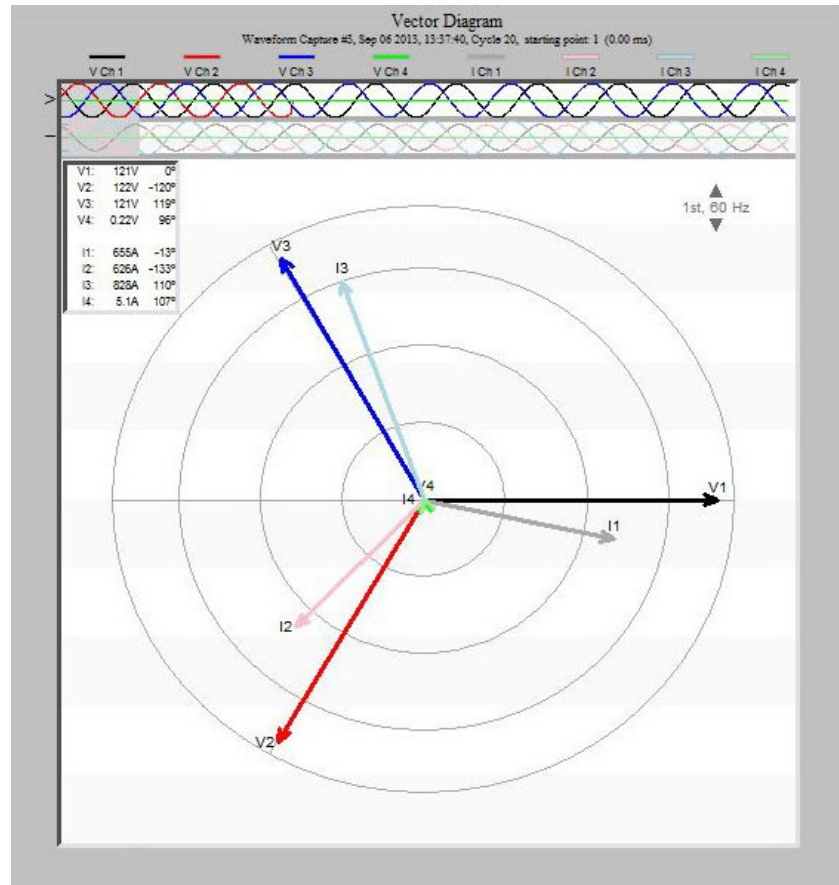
Vector Diagram
Waveform Capture #3, Sep 06 2013, 15:37:40, Cycle 20, starting point: 1 (0.00 ms)

V Ch 1 V Ch 2 V Ch 3 V Ch 4 I Ch 1 I Ch 2 I Ch 3 I Ch 4

>
–

| | | |
|---|---|---|
| V1: | 121V | 0° |
| V2: | 122V | -120° |
| V3: | 121V | 119° |
| V4: | 0.22V | 96° |
| I1: | 655A | -13° |
| I2: | 626A | -133° |
| I3: | 828A | 110° |
| I4: | 5.1A | 107° |

1st, 60 Hz

V3
I3
V4
I4
V1
I1
I2
V2